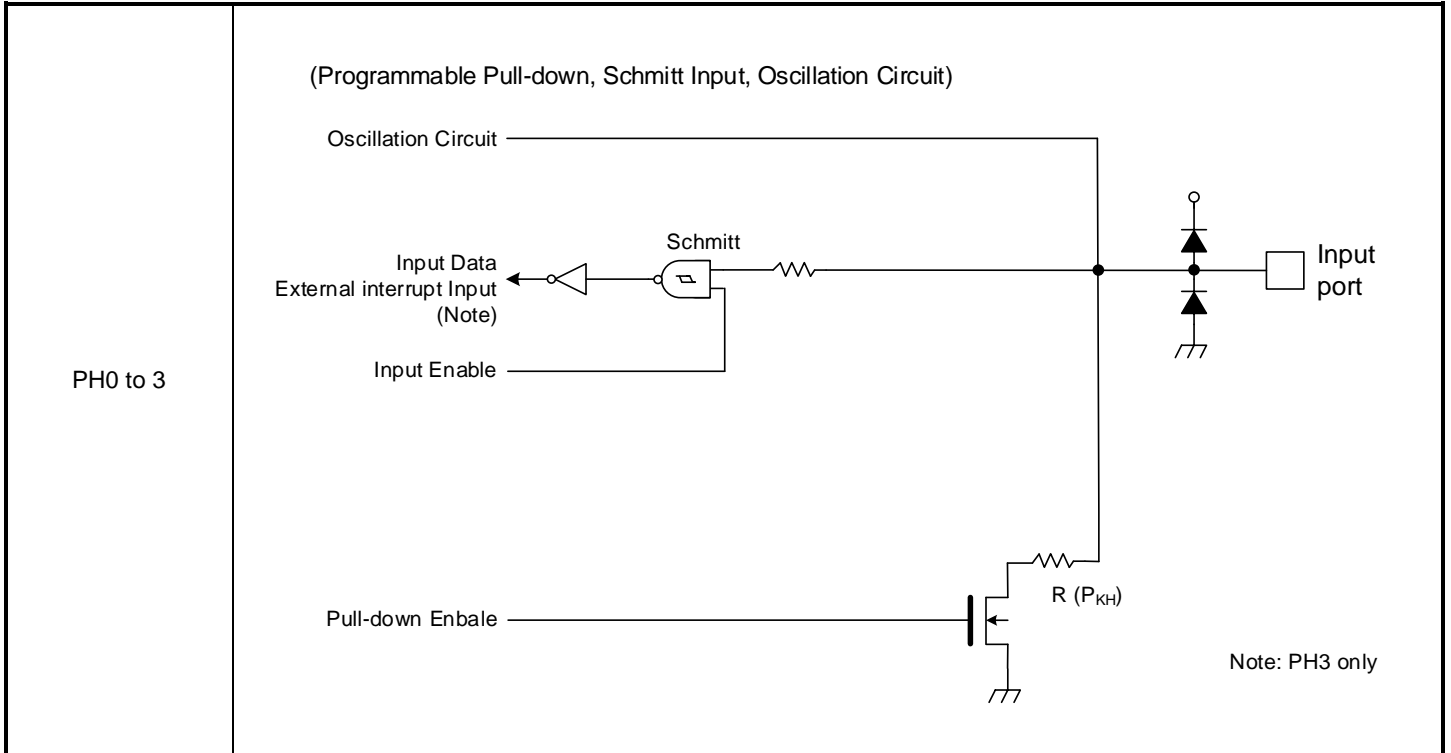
| PH0 to 3 | (Programmable Pull-down, Schmitt Input, Oscillation Circuit) Oscillation Circuit Schmitt Input Data External interrupt Input (Note) Input Enable Input port Pull-down Enbale R ($P_{KH}$) Note: PH3 only |
|---|---|